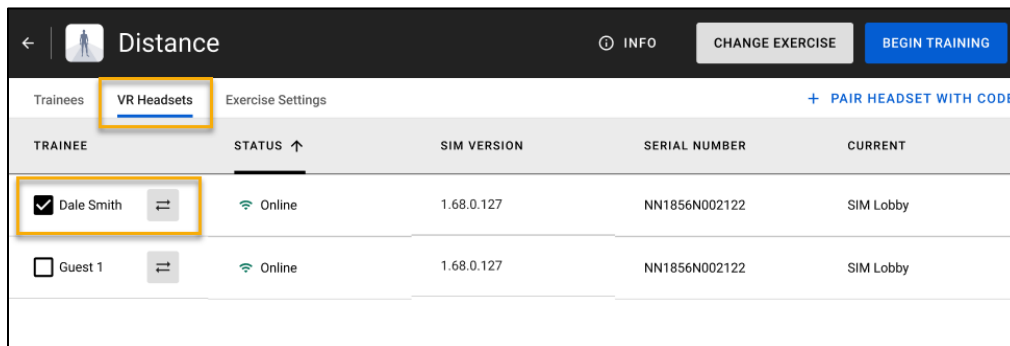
Distance

INFO

CHANGE EXERCISE

BEGIN TRAINING

Trainees

VR Headsets

Exercise Settings

+ PAIR HEADSET WITH CODE

| TRAINEE | STATUS ↑ | SIM VERSION | SERIAL NUMBER | CURRENT |
|---|---|---|---|---|
| Dale Smith | Online | 1.68.0.127 | NN1856N002122 | SIM Lobby |
| Guest 1 | Online | 1.68.0.127 | NN1856N002122 | SIM Lobby |